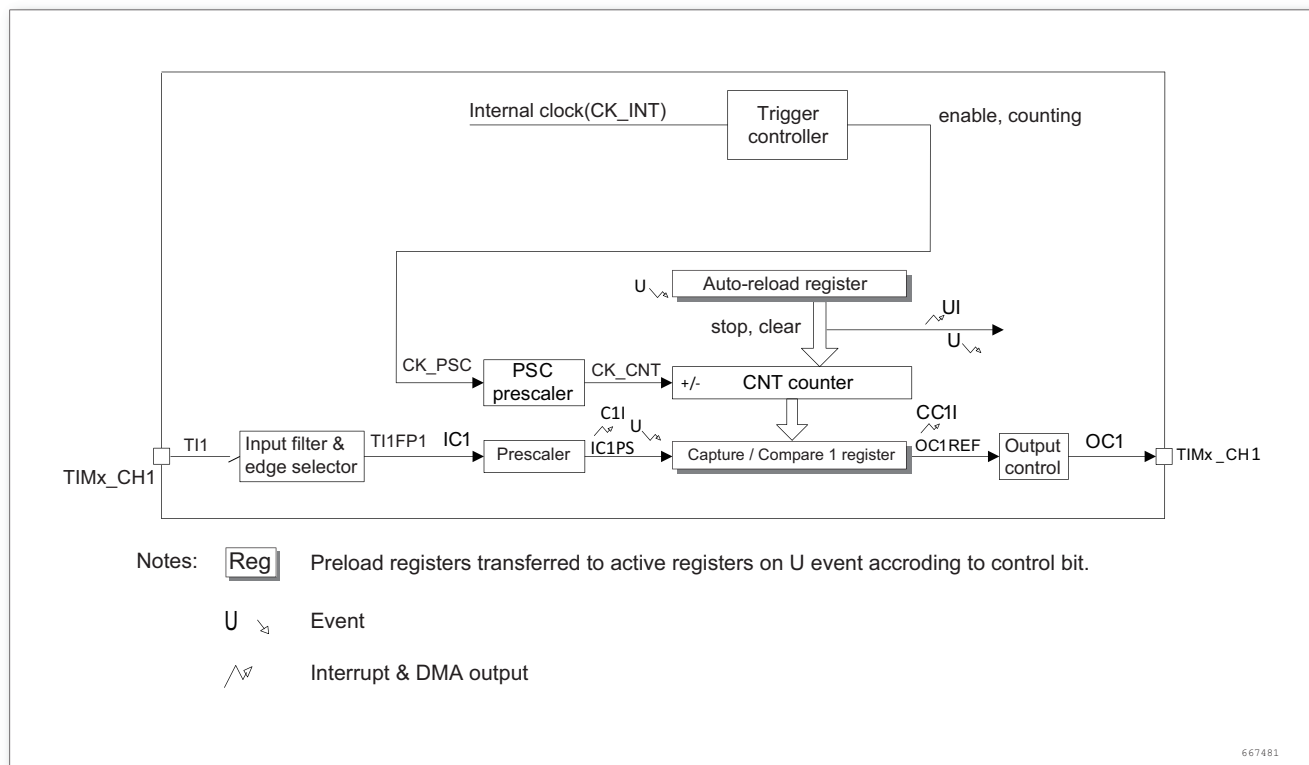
Internal clock(CK_INT)

Trigger controller

enable, counting

U

Auto-reload register

UI

stop, clear

U

CK_PSC

PSC prescaler

CK_CNT

+/-

CNT counter

C1I

U

CC1I

TI1

Input filter & edge selector

TI1FP1

IC1

Prescaler

IC1PS

Capture / Compare 1 register

OC1REF

Output control

OC1

TIMx_CH1

TIMx_CH1

Notes: Reg Preload registers transferred to active registers on U event accroding to control bit.

U Event

Interrupt & DMA output

667481